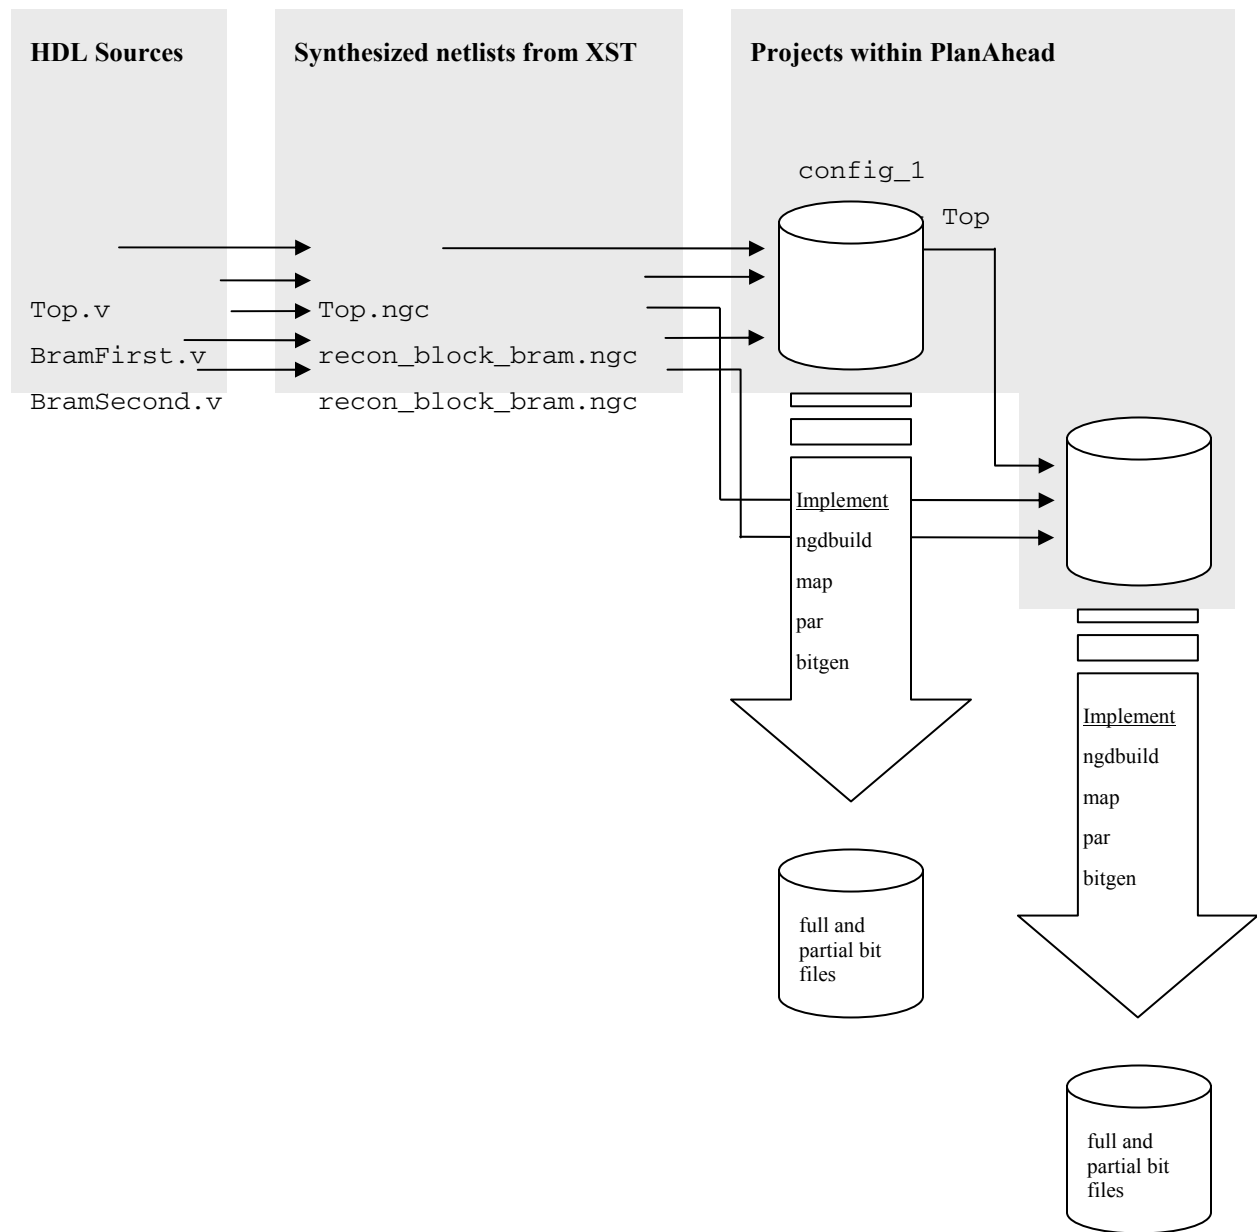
HDL Sources

Top.v
BramFirst.v
BramSecond.v

Synthesized netlists from XST

Top.ngc
recon_block_bram.ngc
recon_block_bram.ngc

Projects within PlanAhead

config_1
Top

Implement
ngdbuild
map
par
bitgen

full and partial bit files

Implement
ngdbuild
map
par
bitgen

full and partial bit files